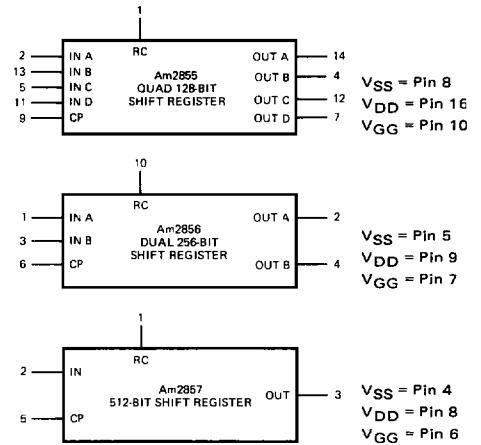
1

RC

2 IN A
13 IN B
5 IN C
11 IN D
9 CP

Am2855
QUAD 128-BIT
SHIFT REGISTER

OUT A 14
OUT B 4
OUT C 12
OUT D 7

$V_{SS}$ = Pin 8
$V_{DD}$ = Pin 16
$V_{GG}$ = Pin 10

10

RC

1 IN A
3 IN B
6 CP

Am2856
DUAL 256-BIT
SHIFT REGISTER

OUT A 2
OUT B 4

$V_{SS}$ = Pin 5
$V_{DD}$ = Pin 9
$V_{GG}$ = Pin 7

1

RC

2 IN
5 CP

Am2857
512-BIT SHIFT REGISTER

OUT 3

$V_{SS}$ = Pin 4
$V_{DD}$ = Pin 8
$V_{GG}$ = Pin 6